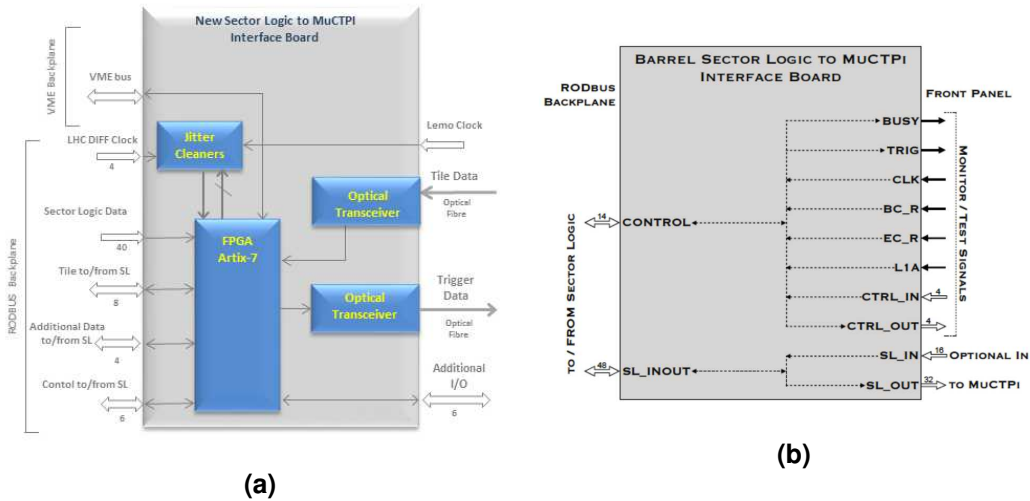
New Sector Logic to MuCTPI Interface Board

VME Backplane

VME bus

LHC DIFF Clock
4

Jitter Cleaners

Lemo Clock

Tile Data
Optical Fibre

Optical Transceiver

Sector Logic Data
40

FPGA Artix-7

Tile to/from SL
8

Trigger Data

Optical Transceiver

Optical Fibre

Additional Data to/from SL
4

RODBUS Backplane

Contol to/from SL
6

Additional I/O
6

(a)

BARREL SECTOR LOGIC TO MUCTPI INTERFACE BOARD

RODBUS BACKPLANE

FRONT PANEL

BUSY
TRIG
CLK
BC_R
EC_R
L1A
CTRL_IN 4
CTRL_OUT 4

MONITOR / TEST SIGNALS

TO / FROM SECTOR LOGIC

14 CONTROL

48 SL_INOUT

SL_IN 16 OPTIONAL IN
SL_OUT 32 TO MUCTPI

(b)